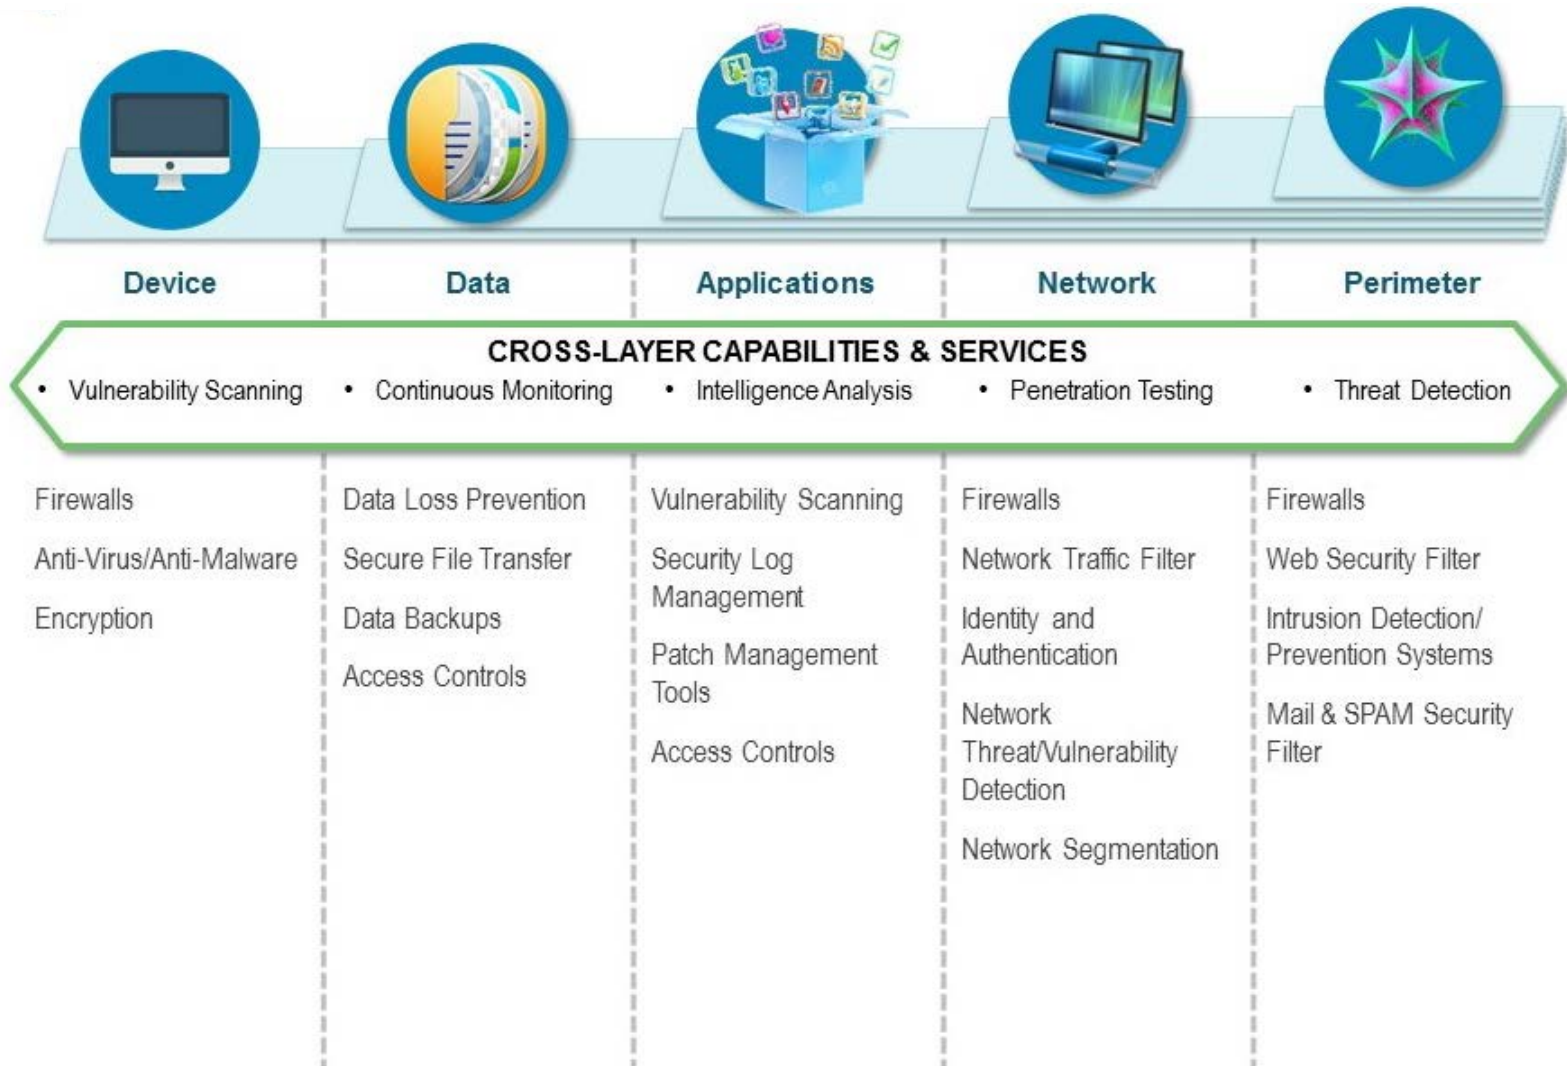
Device

Data

Applications

Network

Perimeter

CROSS-LAYER CAPABILITIES & SERVICES

• Vulnerability Scanning • Continuous Monitoring • Intelligence Analysis • Penetration Testing • Threat Detection

Firewalls

Anti-Virus/Anti-Malware

Encryption

Data Loss Prevention

Secure File Transfer

Data Backups

Access Controls

Vulnerability Scanning

Security Log Management

Patch Management Tools

Access Controls

Firewalls

Network Traffic Filter

Identity and Authentication

Network Threat/Vulnerability Detection

Network Segmentation

Firewalls

Web Security Filter

Intrusion Detection/ Prevention Systems

Mail & SPAM Security Filter